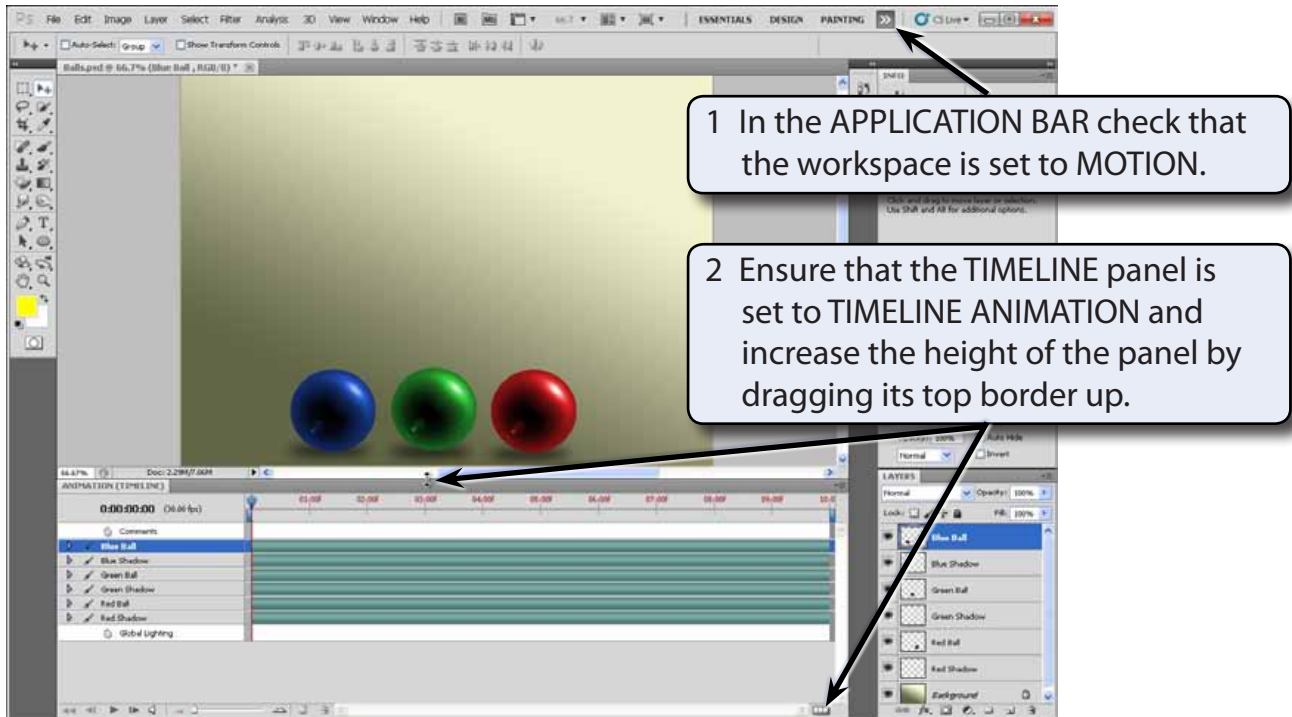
Ps File Edit Image Layer Select Filter Analysis 3D View Window Help ESSENTIALS DESIGN PAINTING CS Live

Auto-Select: Group Show Transform Controls

Balls.psd @ 66.7% (Blue Ball, RGB/8) *

1 In the APPLICATION BAR check that the workspace is set to MOTION.

Click and drag to move layer or selection. Use Shift and Alt for additional options.

2 Ensure that the TIMELINE panel is set to TIMELINE ANIMATION and increase the height of the panel by dragging its top border up.

66.67% Doc: 2.29M/7.06M

ANIMATION (TIMELINE)

0:00:00:00 (30.00 fps)

01:00f 02:00f 03:00f 04:00f 05:00f 06:00f 07:00f 08:00f 09:00f 10:0

Comments
Blue Ball
Blue Shadow
Green Ball
Green Shadow
Red Ball
Red Shadow
Global Lighting

Normal Auto Hide Invert

LAYERS
Normal Opacity: 100%
Lock: Fill: 100%
Blue Ball
Blue Shadow
Green Ball
Green Shadow
Red Ball
Red Shadow
Background